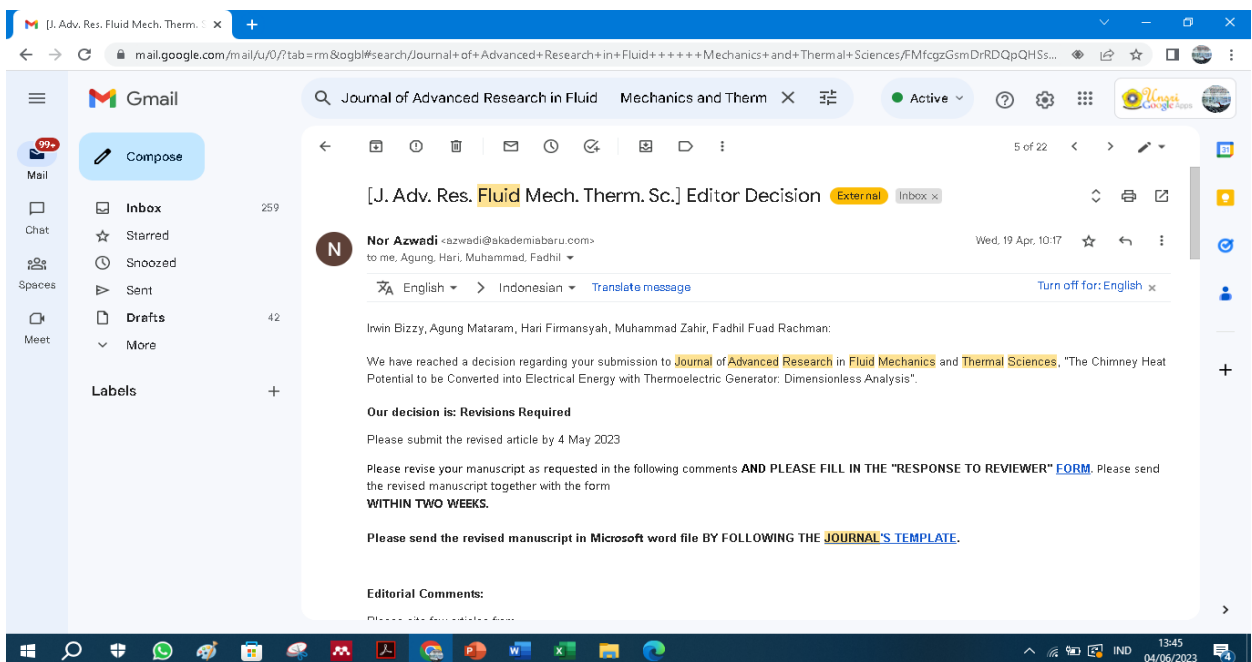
[J. Adv. Res. Fluid Mech. Therm. S ×

mail.google.com/mail/u/0/?tab=rm&ogbl#search/Journal+of+Advanced+Research+in+Fluid++++++Mechanics+and+Thermal+Sciences/FMfcgzGsmDrRDQpQHSs...

Gmail

Journal of Advanced Research in Fluid Mechanics and Therm

Active

99+
Mail

Chat

Spaces

Meet

Compose

Inbox 259
Starred
Snoozed
Sent
Drafts 42
More

Labels +

5 of 22

[J. Adv. Res. Fluid Mech. Therm. Sc.] Editor Decision External Inbox ×

Nor Azwadi <azwadi@akademiabaru.com>
to me, Agung, Hari, Muhammad, Fadhil
Wed, 19 Apr, 10:17

English > Indonesian Translate message Turn off for: English ×

Irwin Bizzy, Agung Mataram, Hari Firmansyah, Muhammad Zahir, Fadhil Fuad Rachman:

We have reached a decision regarding your submission to Journal of Advanced Research in Fluid Mechanics and Thermal Sciences, "The Chimney Heat Potential to be Converted into Electrical Energy with Thermoelectric Generator: Dimensionless Analysis".

Our decision is: Revisions Required

Please submit the revised article by 4 May 2023

Please revise your manuscript as requested in the following comments AND PLEASE FILL IN THE "RESPONSE TO REVIEWER" FORM. Please send the revised manuscript together with the form
WITHIN TWO WEEKS.

Please send the revised manuscript in Microsoft word file BY FOLLOWING THE JOURNAL'S TEMPLATE.

Editorial Comments:

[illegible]

IND 13:45 04/06/2023